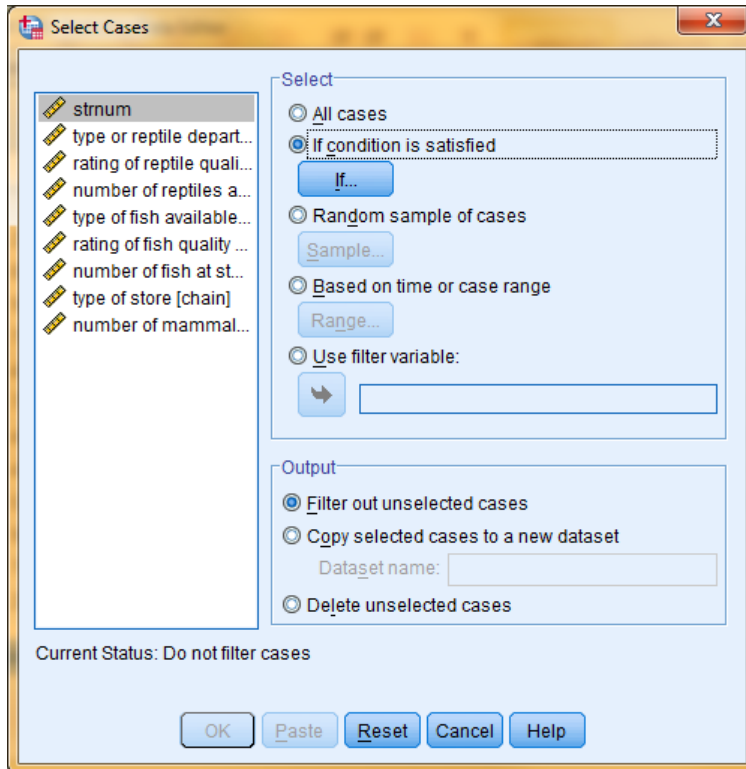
Select Cases

strnum
type or reptile depart...
rating of reptile quali...
number of reptiles a...
type of fish available...
rating of fish quality ...
number of fish at st...
type of store [chain]
number of mammal...

Select
All cases
If condition is satisfied
If...
Random sample of cases
Sample...
Based on time or case range
Range...
Use filter variable:

Output
Filter out unselected cases
Copy selected cases to a new dataset
Dataset name:
Delete unselected cases

Current Status: Do not filter cases

OK Paste Reset Cancel Help